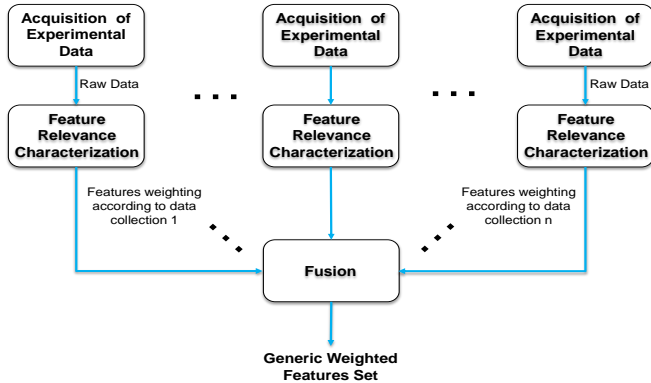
Acquisition of Experimental Data

Acquisition of Experimental Data

Acquisition of Experimental Data

Raw Data

Raw Data

Feature Relevance Characterization

Feature Relevance Characterization

Feature Relevance Characterization

Features weighting according to data collection 1

Features weighting according to data collection n

Fusion

Generic Weighted Features Set